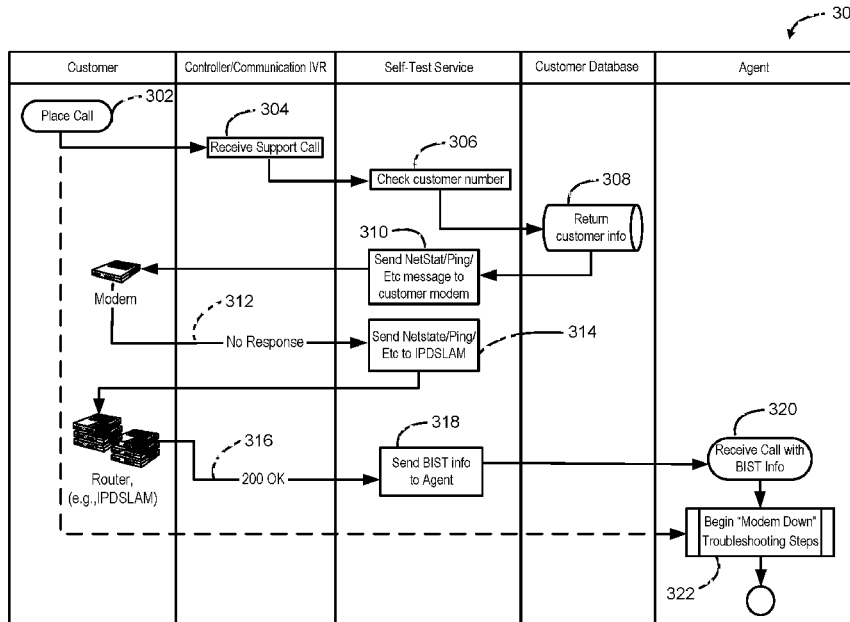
30

| Customer | Controller/Communication IVR | Self-Test Service | Customer Database | Agent |
|---|---|---|---|---|

Place Call 302

Receive Support Call 304

Check customer number 306

Return customer info 308

310 Send NetStat/Ping/ Etc message to customer modem

Modem

312

No Response

Send Netstate/Ping/ Etc to IPDSLAM

314

Router, (e.g.,IPDSLAM)

316

200 OK

318

Send BIST info to Agent

320

Receive Call with BIST Info

Begin "Modem Down" Troubleshooting Steps

322